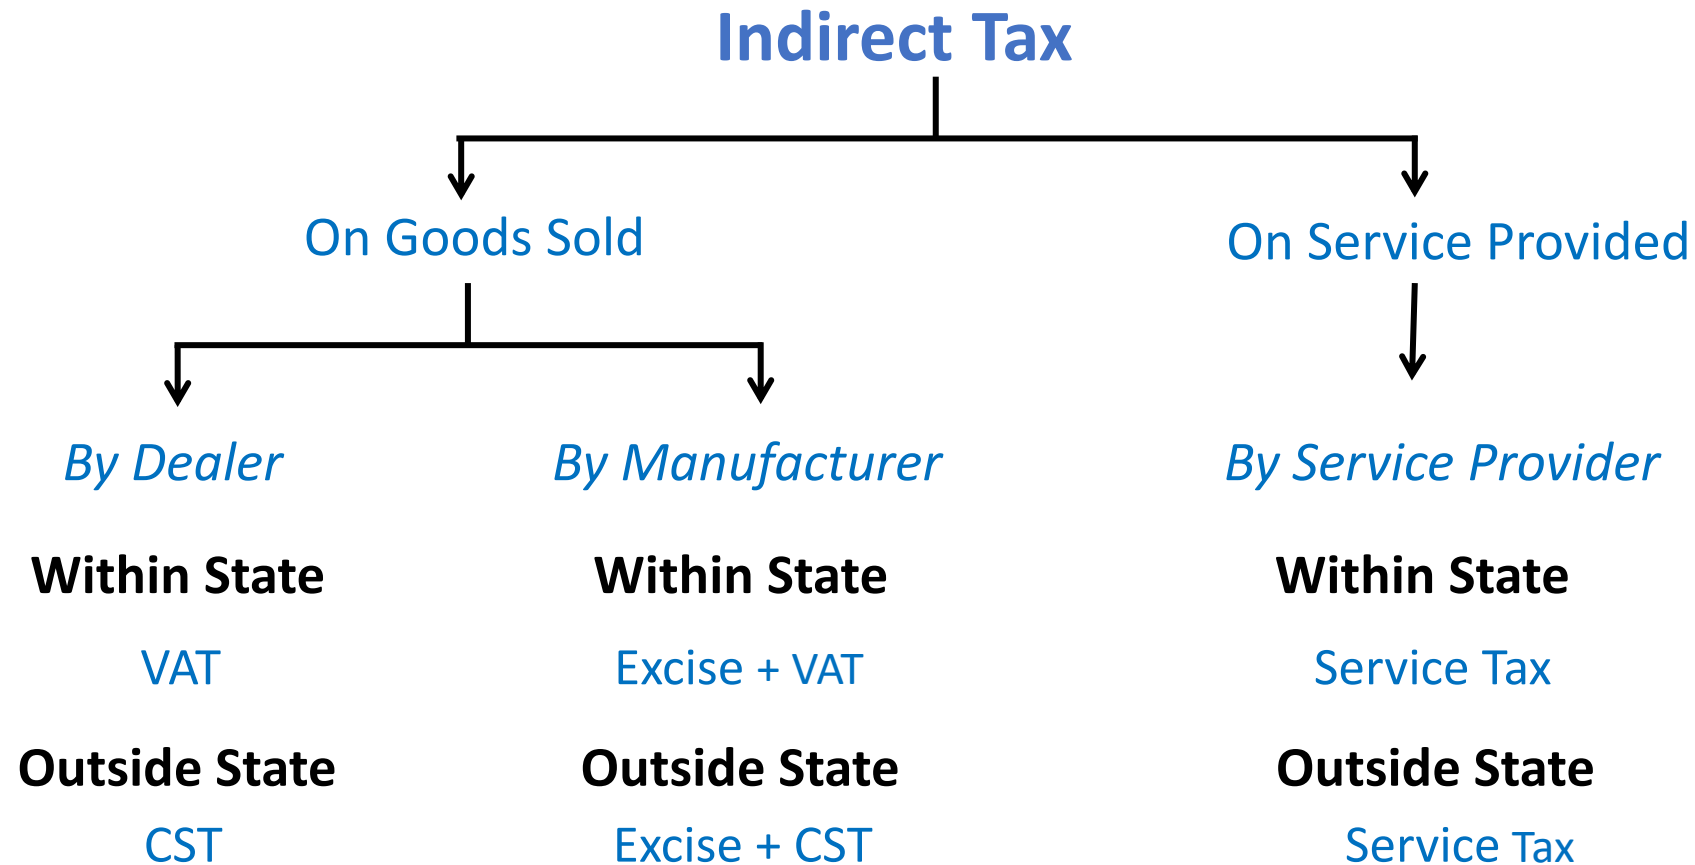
Indirect Tax

On Goods Sold

On Service Provided

By Dealer

By Manufacturer

By Service Provider

Within State

VAT

Outside State

CST

Within State

Excise + VAT

Outside State

Excise + CST

Within State

Service Tax

Outside State

Service Tax